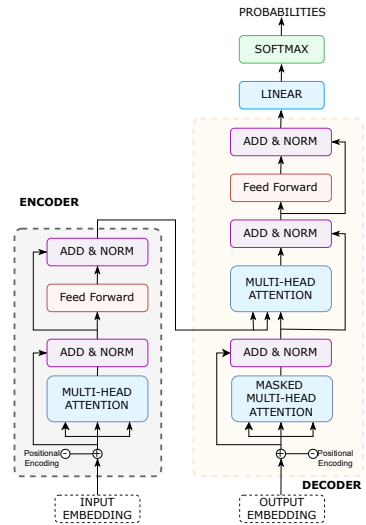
PROBABILITIES

SOFTMAX

LINEAR

ENCODER

ADD & NORM

Feed Forward

ADD & NORM

MULTI-HEAD ATTENTION

Positional Encoding

INPUT EMBEDDING

ADD & NORM

Feed Forward

ADD & NORM

MULTI-HEAD ATTENTION

ADD & NORM

MASKED MULTI-HEAD ATTENTION

Positional Encoding

OUTPUT EMBEDDING

DECODER